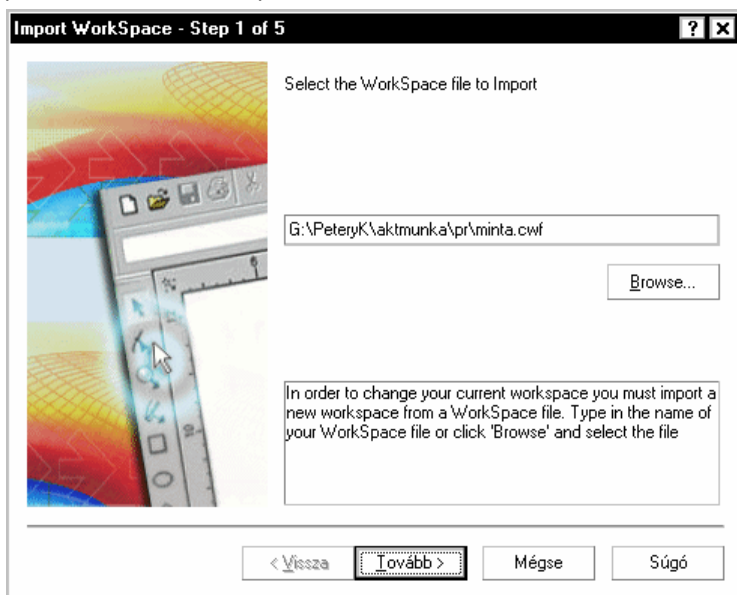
Import WorkSpace - Step 1 of 5

? X

Select the WorkSpace file to Import

G:\PeteryK\aktmunka\pr\minta.cwf

Browse...

In order to change your current workspace you must import a new workspace from a WorkSpace file. Type in the name of your WorkSpace file or click 'Browse' and select the file

< Vissza

Tovább >

Mégse

Súgó